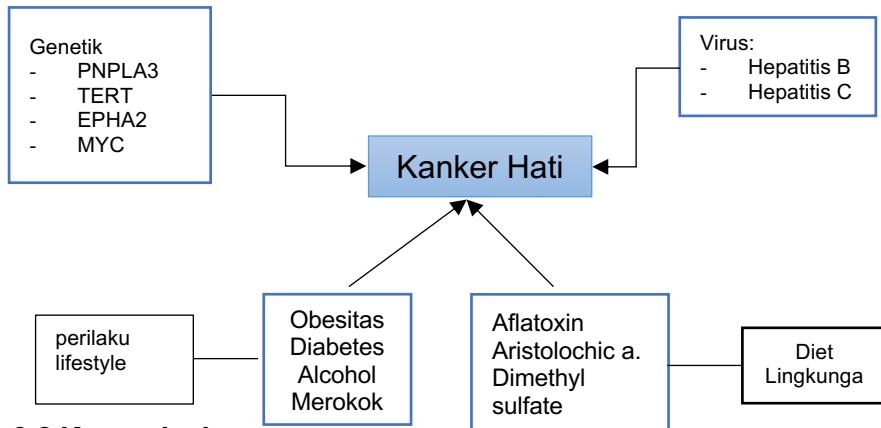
Genetik
- PNPLA3
- TERT
- EPHA2
- MYC

Virus:
- Hepatitis B
- Hepatitis C

Kanker Hati

perilaku lifestyle

Obesitas
Diabetes
Alcohol
Merokok

Aflatoxin
Aristolochic a.
Dimethyl sulfate

Diet
Lingkunga

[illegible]